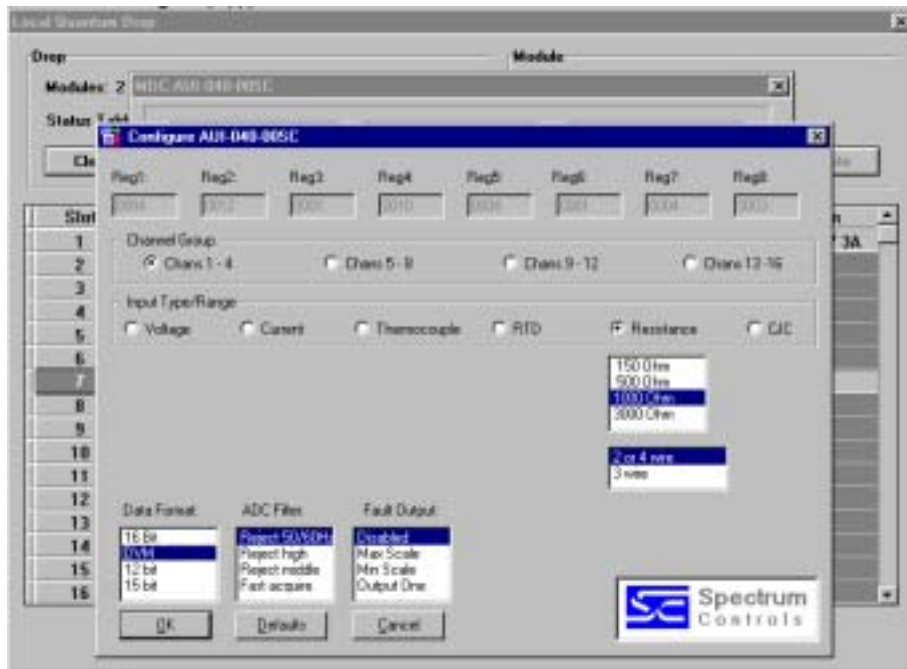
Local Quantum Drop

Drop

Modules: 2 MDC AUI-040-005C

Status: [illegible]

Module

Cle

Configure AUI-040-005C

Reg1: 0004
Reg2: 0012
Reg3: 0001
Reg4: 0010
Reg5: 0006
Reg6: 0001
Reg7: 0004
Reg8: 0002

Channel Group
Chans 1 - 4
Chans 5 - 8
Chans 9 - 12
Chans 13 -16

Input Type/Range
Voltage
Current
Thermocouple
RTD
Resistance
CJC

150 Ohm
500 Ohm
1000 Ohm
3000 Ohm

2 or 4 wire
3 wire

Data Format
16 Bit
DVM
12 bit
15 bit

ADC Filter
Reject 50/60Hz
Reject high
Reject middle
Fast acquire

Fault Output
Disabled
Max Scale
Min Scale
Output One

OK
Defaults
Cancel

Spectrum Controls

Slot
1
2
3
4
5
6
7
8
9
10
11
12
13
14
15
16

3A